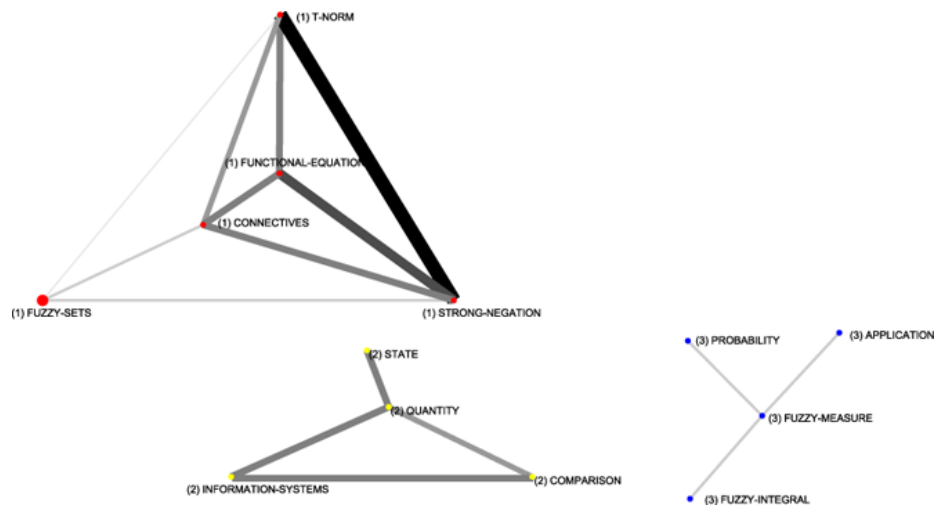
(1) T-NORM
(1) FUNCTIONAL-EQUATION
(1) CONNECTIVES
(1) FUZZY-SETS
(1) STRONG-NEGATION
(2) STATE
(2) QUANTITY
(2) INFORMATION-SYSTEMS
(2) COMPARISON
(3) PROBABILITY
(3) APPLICATION
(3) FUZZY-MEASURE
(3) FUZZY-INTEGRAL